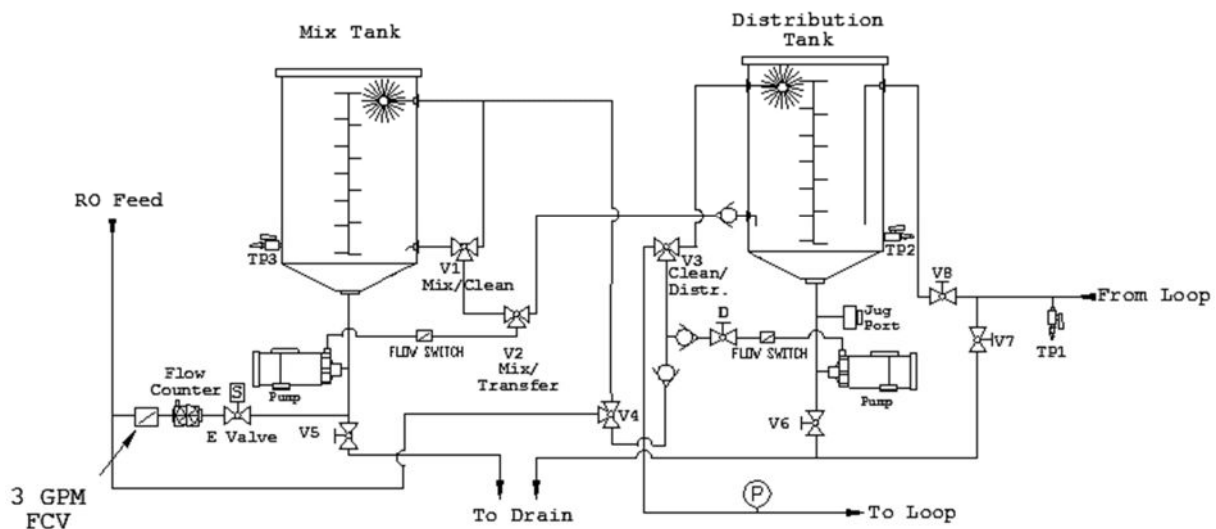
Mix Tank

Distribution Tank

RO Feed

TP3

V1 Mix/Clean

V3 Clean/ Distr.

TP2

V8

From Loop

Jug Port

D

FLOW SWITCH

V2 Mix/ Transfer

FLOW SWITCH

V7

TP1

Flow Counter

S

Pump

Pump

V4

V6

E Valve

V5

3 GPM FCV

To Drain

P

To Loop